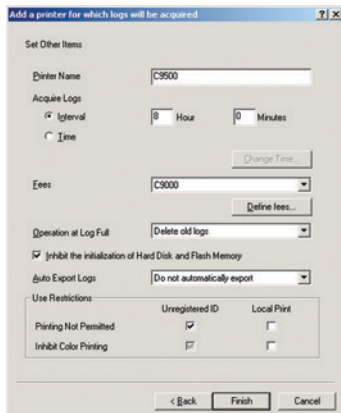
Add a printer for which logs will be acquired

?| ×

Set Other Items

Printer Name C9500

Acquire Logs

Interval 8 Hour 0 Minutes

Time

Change Time...

Fees C9000

Define fees...

Operation at Log Full Delete old logs

Inhibit the initialization of Hard Disk and Flash Memory

Auto Export Logs Do not automatically export

Use Restrictions

| | Unregistered ID | Local Print |
|---|---|---|
| Printing Not Permitted | ☑ | ☐ |
| Inhibit Color Printing | ☑ | ☐ |

< Back Finish Cancel